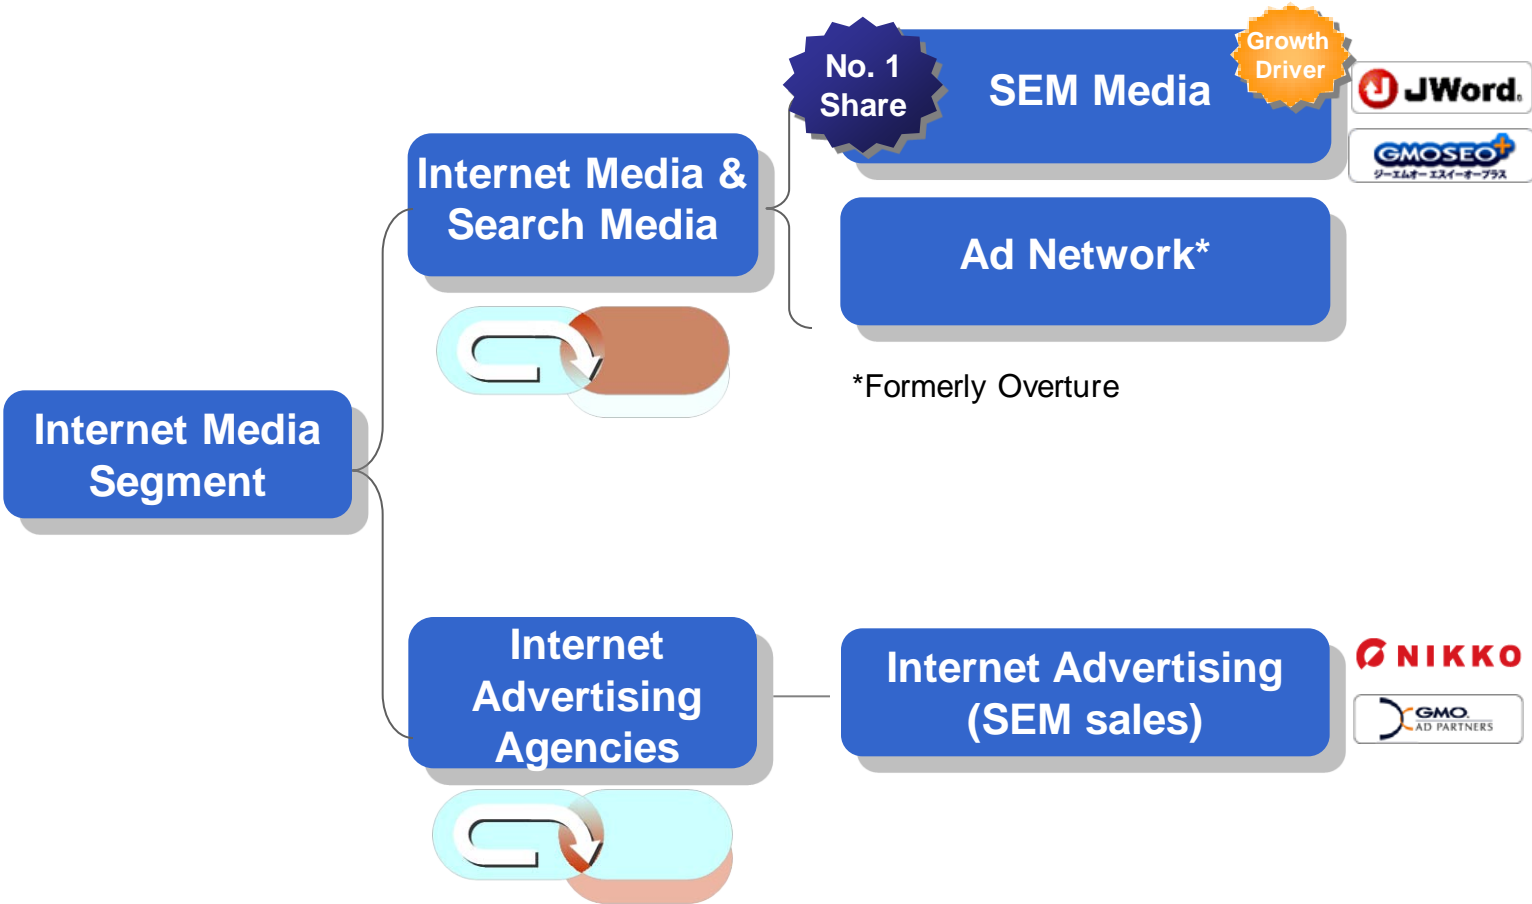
Internet Media Segment

Internet Media & Search Media

No. 1 Share

SEM Media

Growth Driver

JWord

GMOSEO+
ジーエムオーエスイーオープラス

Ad Network*

*Formerly Overture

Internet Advertising Agencies

Internet Advertising (SEM sales)

NIKKO

GMO AD PARTNERS